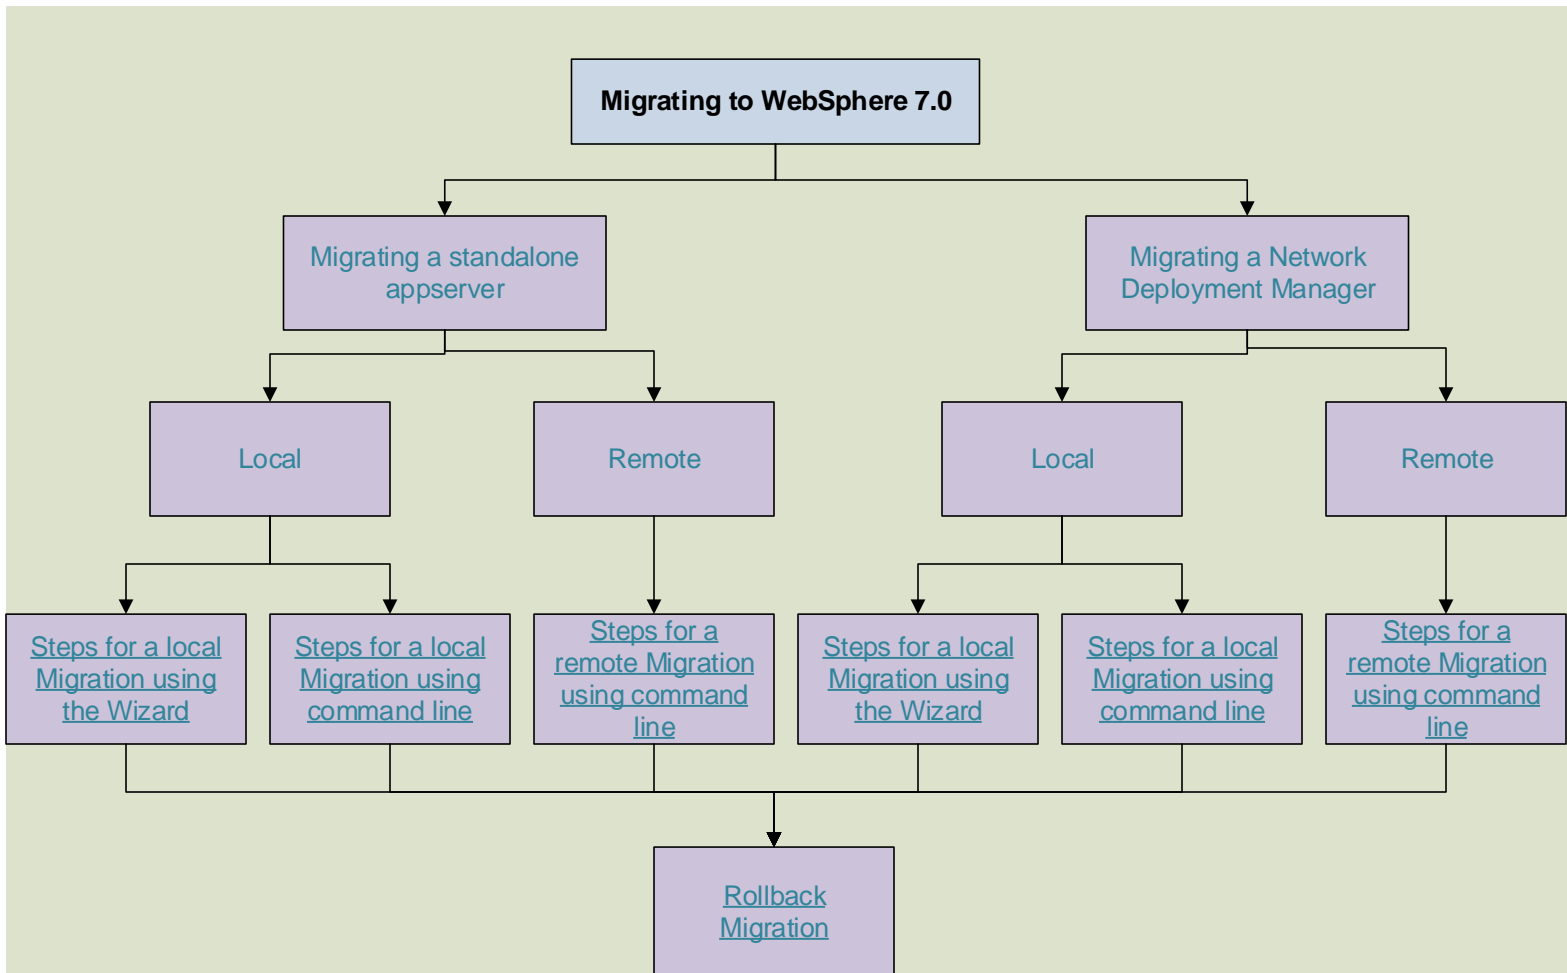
Migrating to WebSphere 7.0

Migrating a standalone appserver

Migrating a Network Deployment Manager

Local

Remote

Local

Remote

Steps for a local Migration using the Wizard

Steps for a local Migration using command line

Steps for a remote Migration using command line

Steps for a local Migration using the Wizard

Steps for a local Migration using command line

Steps for a remote Migration using command line

Rollback Migration